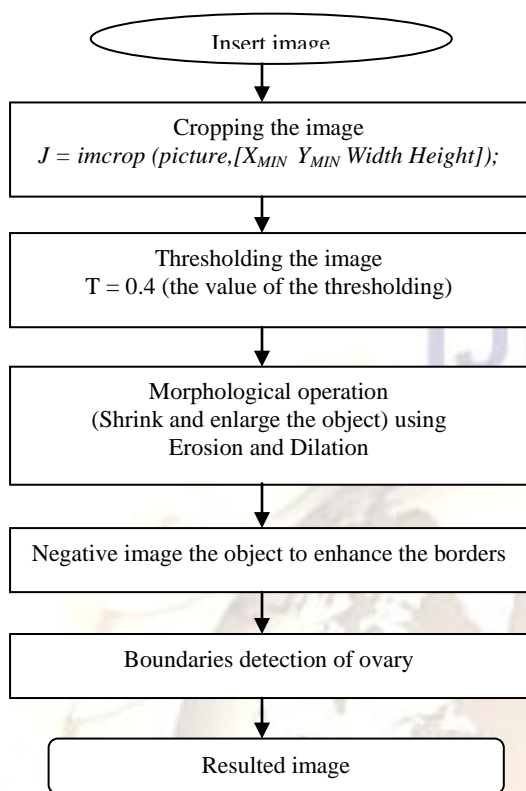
Insert image

Cropping the image
$J = imcrop\ (picture,[X_{MIN}\ Y_{MIN}\ Width\ Height]);$

Thresholding the image
T = 0.4 (the value of the thresholding)

Morphological operation
(Shrink and enlarge the object) using
Erosion and Dilation

Negative image the object to enhance the borders

Boundaries detection of ovary

Resulted image